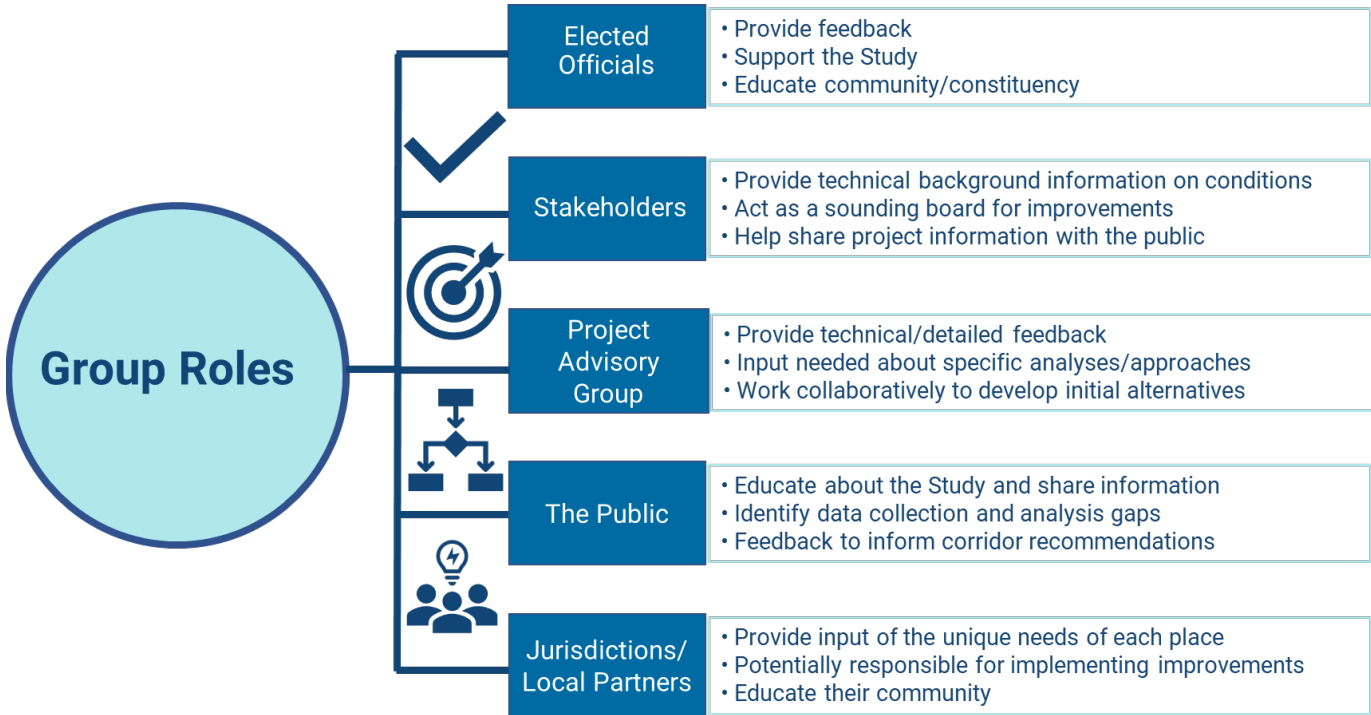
Group Roles

Elected Officials
• Provide feedback
• Support the Study
• Educate community/constituency

Stakeholders
• Provide technical background information on conditions
• Act as a sounding board for improvements
• Help share project information with the public

Project Advisory Group
• Provide technical/detailed feedback
• Input needed about specific analyses/approaches
• Work collaboratively to develop initial alternatives

The Public
• Educate about the Study and share information
• Identify data collection and analysis gaps
• Feedback to inform corridor recommendations

Jurisdictions/ Local Partners
• Provide input of the unique needs of each place
• Potentially responsible for implementing improvements
• Educate their community